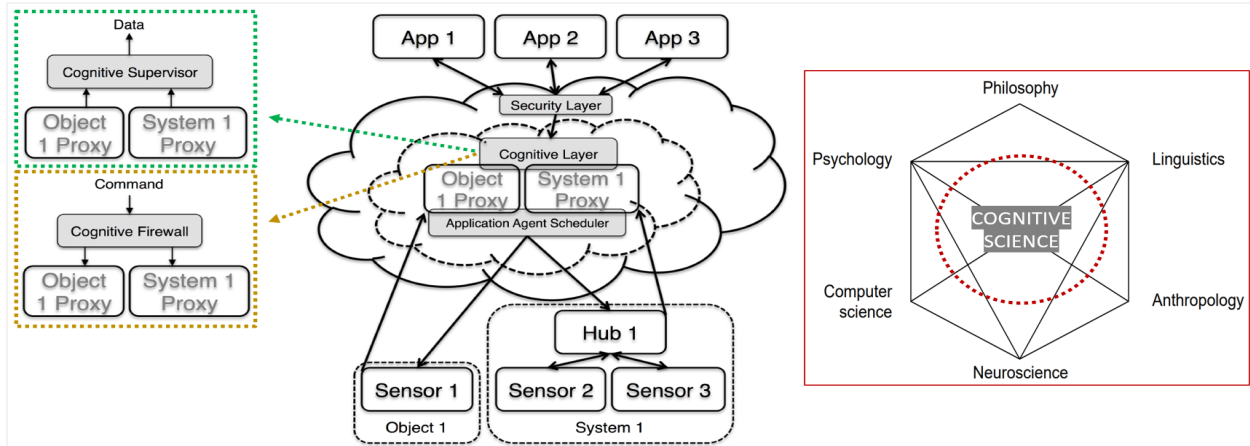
Data

Cognitive Supervisor

Object 1 Proxy

System 1 Proxy

Command

Cognitive Firewall

Object 1 Proxy

System 1 Proxy

App 1

App 2

App 3

Security Layer

Cognitive Layer

Object 1 Proxy

System 1 Proxy

Application Agent Scheduler

Hub 1

Sensor 1

Sensor 2

Sensor 3

Object 1

System 1

Philosophy

Psychology

Linguistics

COGNITIVE SCIENCE

Computer science

Anthropology

Neuroscience